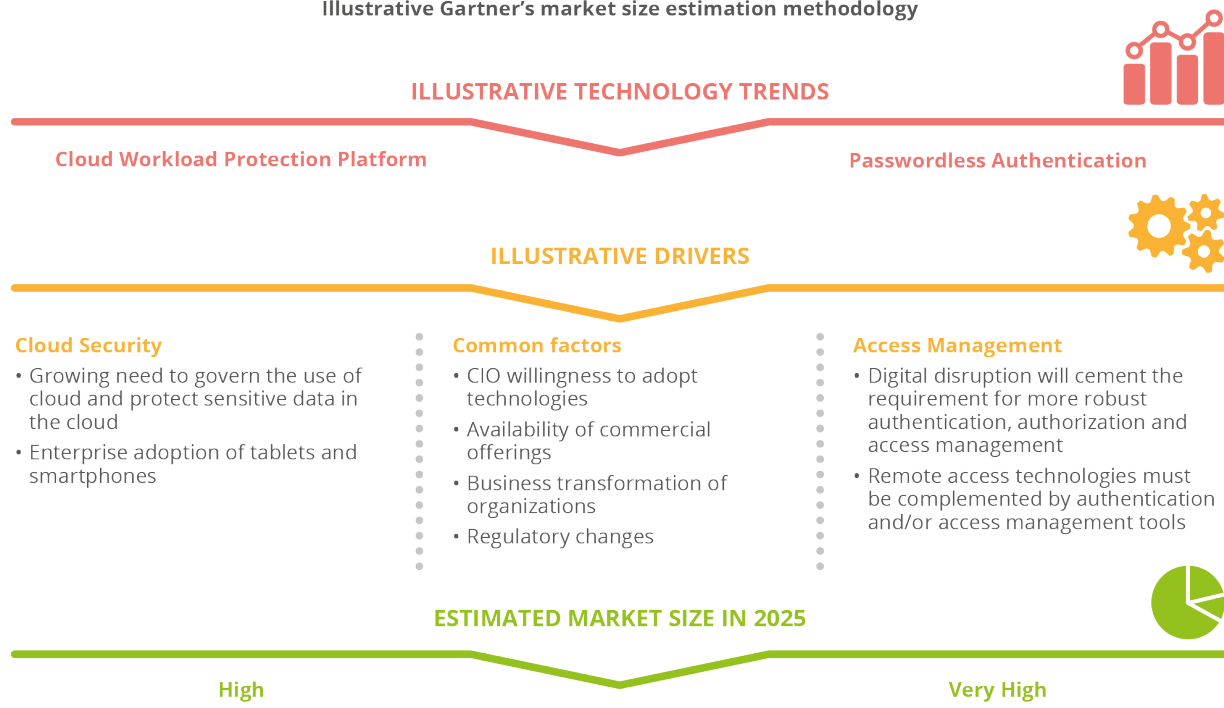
Illustrative Gartner's market size estimation methodology

ILLUSTRATIVE TECHNOLOGY TRENDS

Cloud Workload Protection Platform

Passwordless Authentication

ILLUSTRATIVE DRIVERS

Cloud Security
• Growing need to govern the use of cloud and protect sensitive data in the cloud
• Enterprise adoption of tablets and smartphones

Common factors
• CIO willingness to adopt technologies
• Availability of commercial offerings
• Business transformation of organizations
• Regulatory changes

Access Management
• Digital disruption will cement the requirement for more robust authentication, authorization and access management
• Remote access technologies must be complemented by authentication and/or access management tools

ESTIMATED MARKET SIZE IN 2025

High

Very High